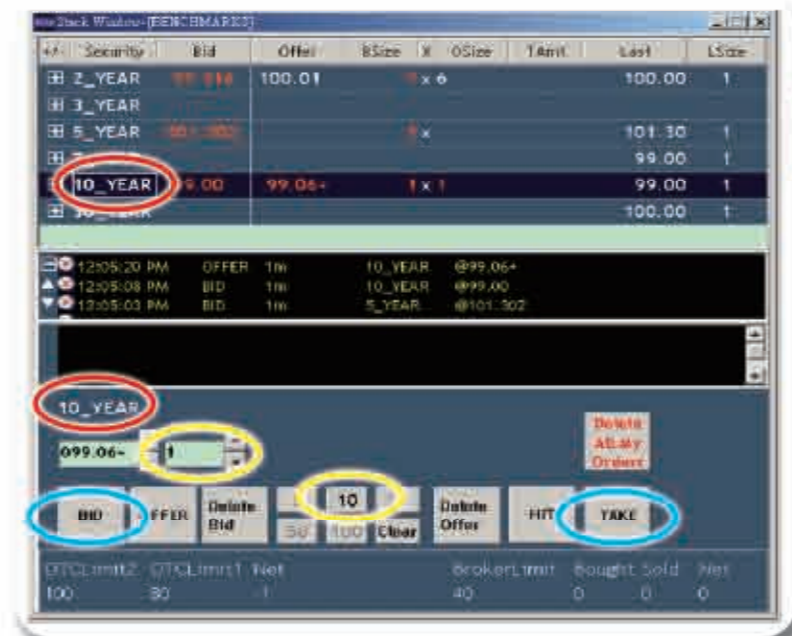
Stack Window-[BENCHMARKS]

| +/- Security | Bid | Offer | BSize X OSize | TAmt | Last | LSize |
|---|---|---|---|---|---|---|
| 2_YEAR | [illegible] | 100.01 | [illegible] x 6 | | 100.00 | 1 |
| 3_YEAR | | | | | | |
| 5_YEAR | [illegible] | | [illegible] x | | 101.30 | 1 |
| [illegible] | | | | | 99.00 | 1 |
| 10_YEAR | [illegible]9.00 | 99.06+ | 1 x 1 | | 99.00 | 1 |
| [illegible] | | | | | 100.00 | 1 |

12:05:20 PM OFFER 1m 10_YEAR @99.06+
12:05:08 PM BID 1m 10_YEAR @99.00
12:05:03 PM BID 1m 5_YEAR @101.30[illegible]

10_YEAR

099.06+ 1

Delete All my Orders

BID OFFER Delete Bid 10 50 100 Clear Delete Offer HIT TAKE

OTCLimit2 OTCLimit1 Net BrokerLimit Bought Sold Net
100 50 1 40 0 0 0